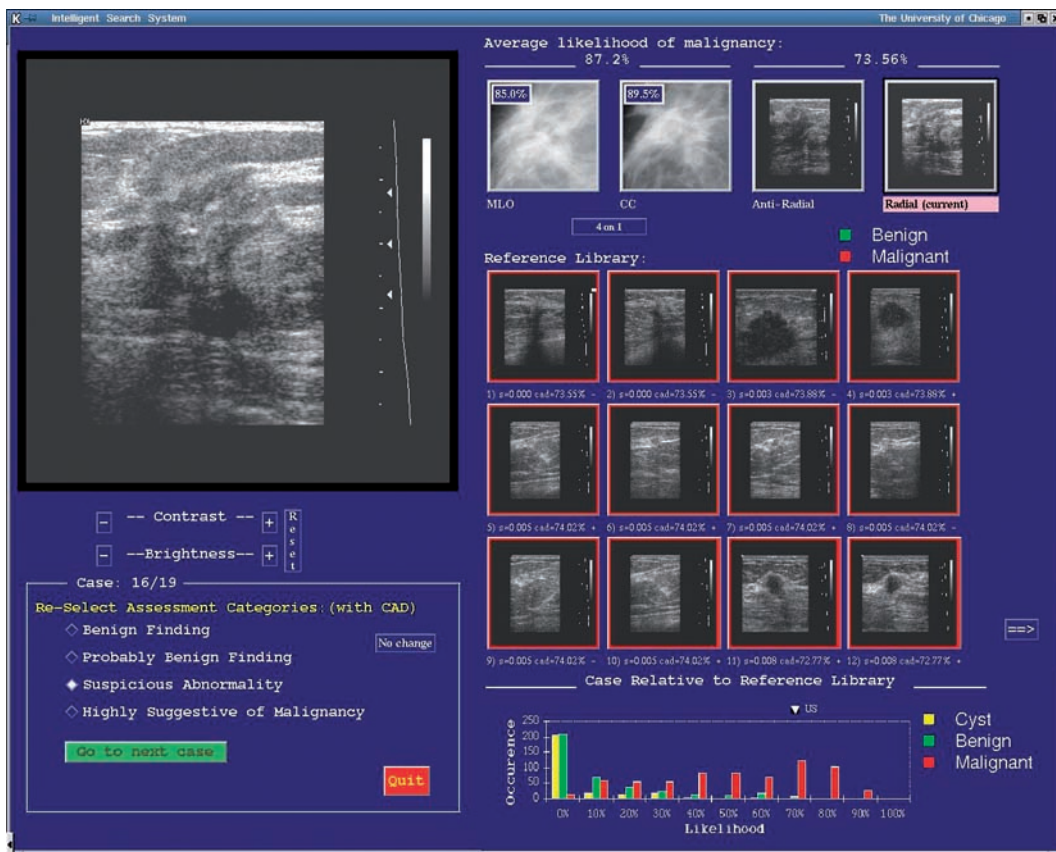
Intelligent Search System

The University of Chicago

Average likelihood of malignancy:

87.2%

73.56%

85.0%

89.5%

MLO

CC

Anti-Radial

Radial (current)

4 on 1

Benign

Malignant

Reference Library:

1) s=0.000 cad=73.55% -

2) s=0.000 cad=73.55% -

3) s=0.003 cad=73.88% -

4) s=0.003 cad=73.88% •

5) s=0.005 cad=74.02% •

6) s=0.005 cad=74.02% •

7) s=0.005 cad=74.02% •

8) s=0.005 cad=74.02% •

9) s=0.005 cad=74.02% -

10) s=0.005 cad=74.02% •

11) s=0.008 cad=72.77% •

12) s=0.008 cad=72.77% •

==>

-- Contrast --

--Brightness--

R e s e t

Case: 16/19

Re-Select Assessment Categories:(with CAD)

◇ Benign Finding

No change

◇ Probably Benign Finding

◆ Suspicious Abnormality

◇ Highly Suggestive of Malignancy

Go to next case

Quit

Case Relative to Reference Library

US

Cyst

Benign

Malignant

Occurence

250

200

150

100

50

0

0%

10%

20%

30%

40%

50%

60%

70%

80%

90%

100%

Likelihood